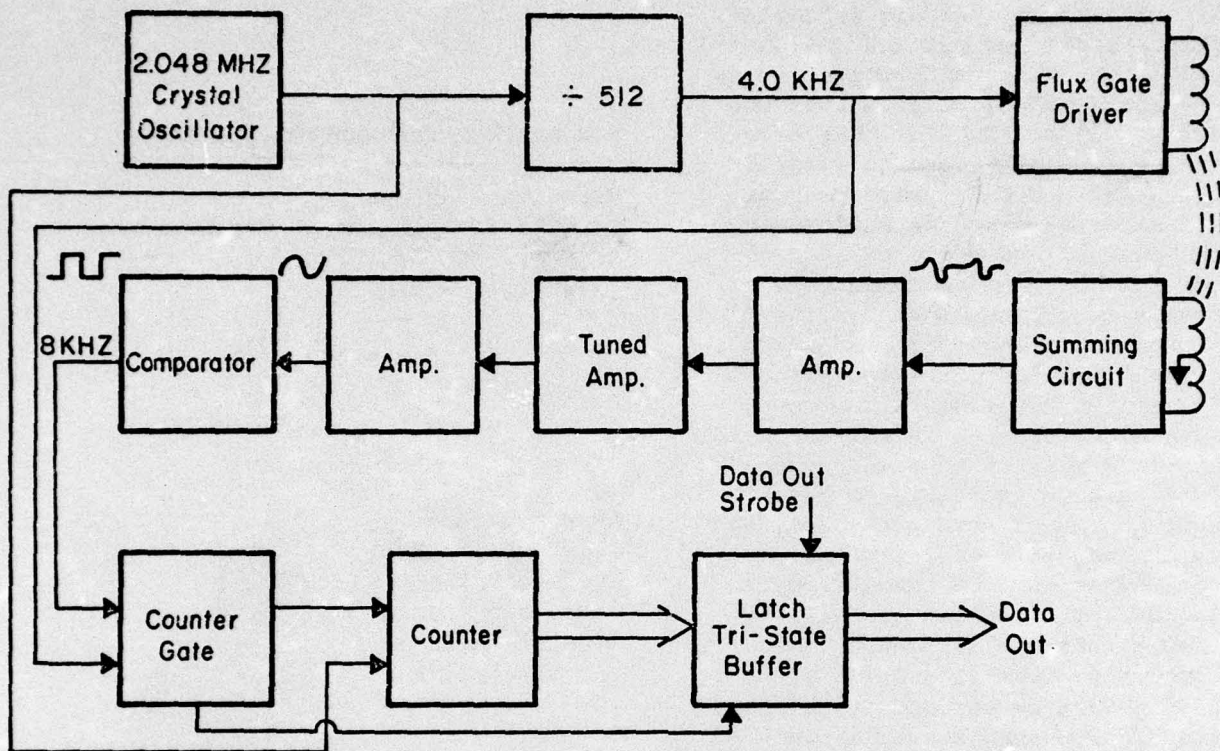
2.048 MHZ Crystal Oscillator

$\div$ 512

4.0 KHZ

Flux Gate Driver

8 KHZ

Comparator

Amp.

Tuned Amp.

Amp.

Summing Circuit

Data Out Strobe

Counter Gate

Counter

Latch Tri-State Buffer

Data Out